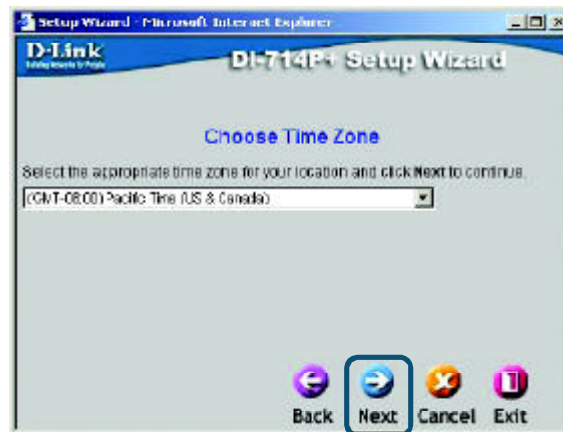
Setup Wizard - Microsoft Internet Explorer

D-Link
Building Networks for People

DI-714P+ Setup Wizard

Choose Time Zone

Select the appropriate time zone for your location and click Next to continue.

(GMT-08:00) Pacific Time (US & Canada)

Back Next Cancel Exit